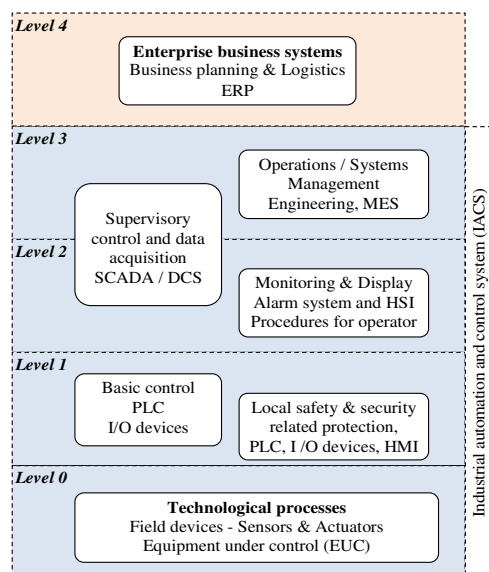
Level 4

Enterprise business systems
Business planning & Logistics
ERP

Level 3

Operations / Systems Management Engineering, MES

Supervisory control and data acquisition SCADA / DCS

Level 2

Monitoring & Display
Alarm system and HSI
Procedures for operator

Level 1

Basic control
PLC
I/O devices

Local safety & security related protection, PLC, I /O devices, HMI

Level 0

Technological processes
Field devices - Sensors & Actuators
Equipment under control (EUC)

Industrial automation and control system (IACS)